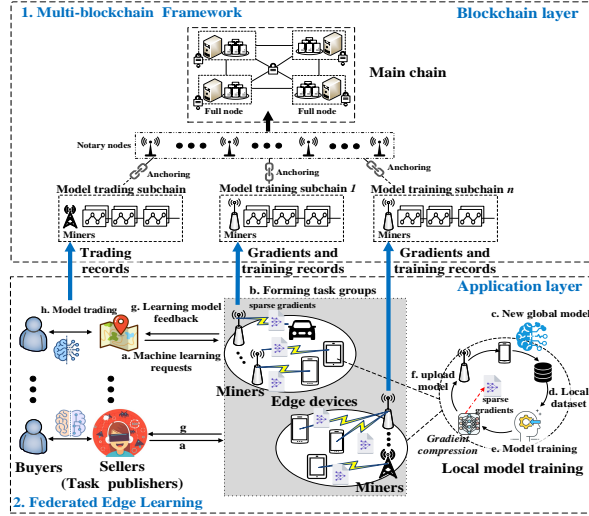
1. Multi-blockchain Framework

Blockchain layer

Full node

Full node

Main chain

Notary nodes

Anchoring

Anchoring

Anchoring

Model trading subchain

Model training subchain 1

Model training subchain n

Miners

Miners

Miners

Trading records

Gradients and training records

Gradients and training records

Application layer

h. Model trading

g. Learning model feedback

a. Machine learning requests

b. Forming task groups

sparse gradients

Miners

Edge devices

Miners

c. New global model

f. upload model

sparse gradients

d. Local dataset

Gradient compression

e. Model training

Local model training

g

a

Buyers

Sellers (Task publishers)

2. Federated Edge Learning